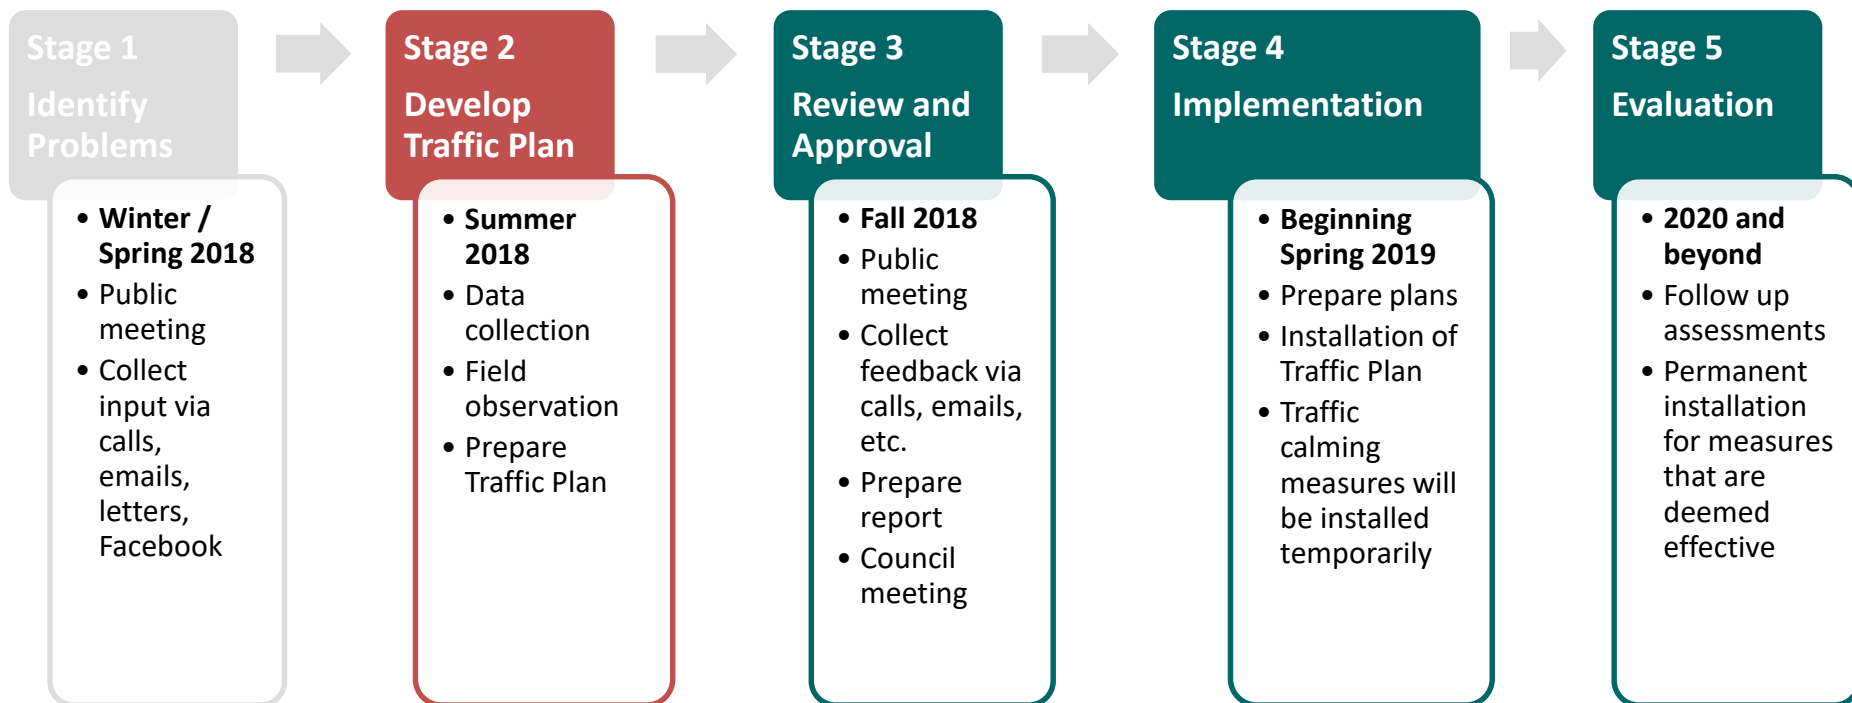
Stage 1
Identify Problems

- Winter / Spring 2018
- Public meeting
- Collect input via calls, emails, letters, Facebook

Stage 2
Develop Traffic Plan

- Summer 2018
- Data collection
- Field observation
- Prepare Traffic Plan

Stage 3
Review and Approval

- Fall 2018
- Public meeting
- Collect feedback via calls, emails, etc.
- Prepare report
- Council meeting

Stage 4
Implementation

- Beginning Spring 2019
- Prepare plans
- Installation of Traffic Plan
- Traffic calming measures will be installed temporarily

Stage 5
Evaluation

- 2020 and beyond
- Follow up assessments
- Permanent installation for measures that are deemed effective